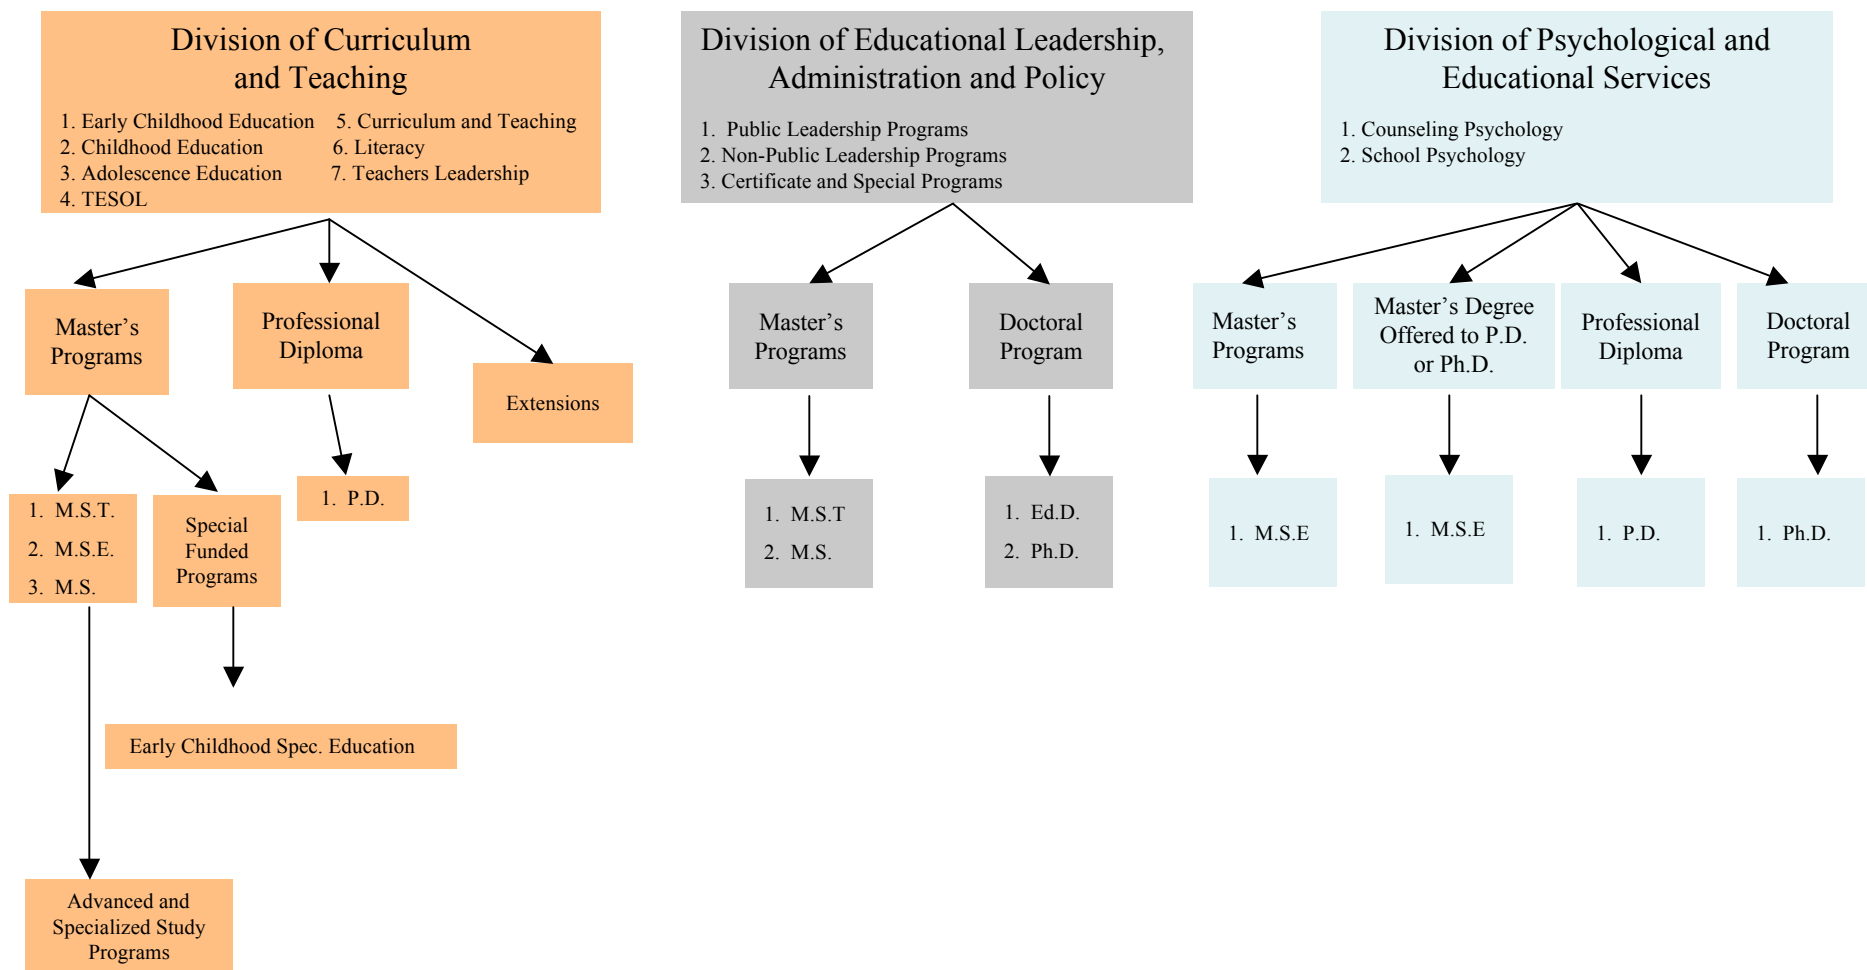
Division of Curriculum and Teaching

1. Early Childhood Education
2. Childhood Education
3. Adolescence Education
4. TESOL
5. Curriculum and Teaching
6. Literacy
7. Teachers Leadership

Master's Programs

Professional Diploma

Extensions

1. M.S.T.
2. M.S.E.
3. M.S.

Special Funded Programs

1. P.D.

Early Childhood Spec. Education

Advanced and Specialized Study Programs

Division of Educational Leadership, Administration and Policy

1. Public Leadership Programs
2. Non-Public Leadership Programs
3. Certificate and Special Programs

Master's Programs

Doctoral Program

1. M.S.T
2. M.S.

1. Ed.D.
2. Ph.D.

Division of Psychological and Educational Services

1. Counseling Psychology
2. School Psychology

Master's Programs

Master's Degree Offered to P.D. or Ph.D.

Professional Diploma

Doctoral Program

1. M.S.E

1. M.S.E

1. P.D.

1. Ph.D.